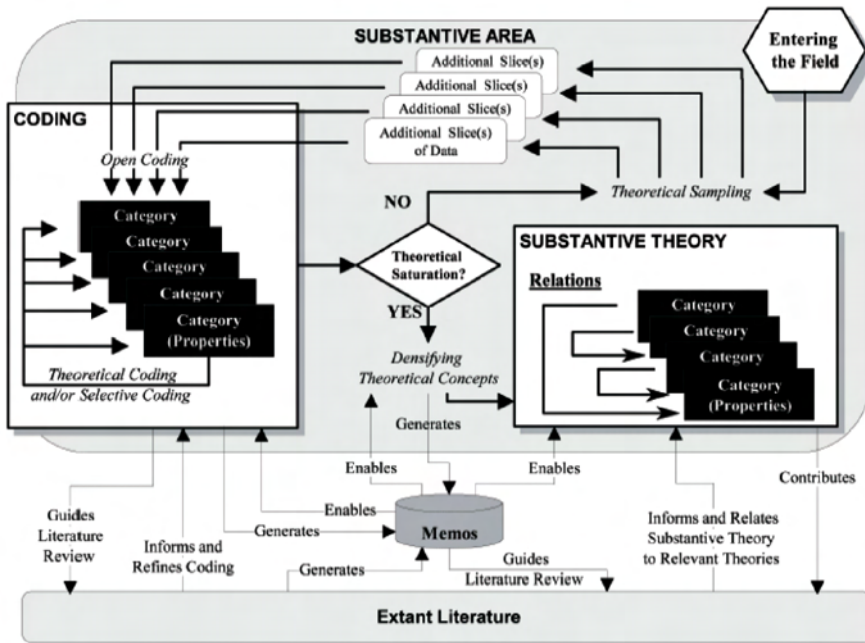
SUBSTANTIVE AREA

Entering the Field

Additional Slice(s)

Additional Slice(s)

Additional Slice(s)

Additional Slice(s) of Data

CODING

Open Coding

Category

Category

Category

Category

Category (Properties)

Theoretical Coding and/or Selective Coding

NO

Theoretical Sampling

Theoretical Saturation?

YES

SUBSTANTIVE THEORY

Relations

Category

Category

Category

Category (Properties)

Densifying Theoretical Concepts

Generates

Enables

Enables

Enables

Generates

Memos

Generates

Guides Literature Review

Guides Literature Review

Informs and Refines Coding

Informs and Relates Substantive Theory to Relevant Theories

Contributes

Extant Literature